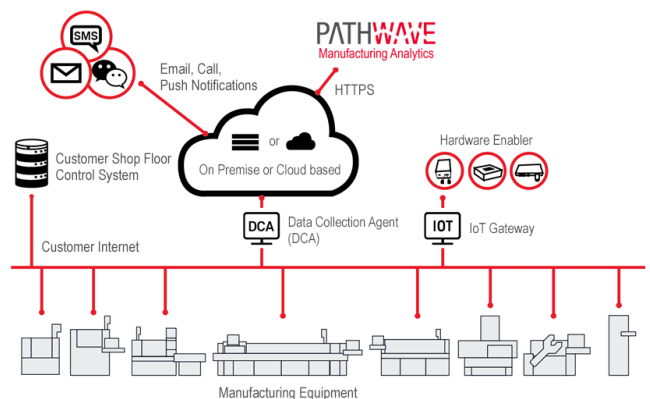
SMS

PATHWAVE
Manufacturing Analytics

Email, Call, Push Notifications

HTTPS

or

On Premise or Cloud based

Customer Shop Floor Control System

Hardware Enabler

DCA

Data Collection Agent (DCA)

IOT

IoT Gateway

Customer Internet

Manufacturing Equipment